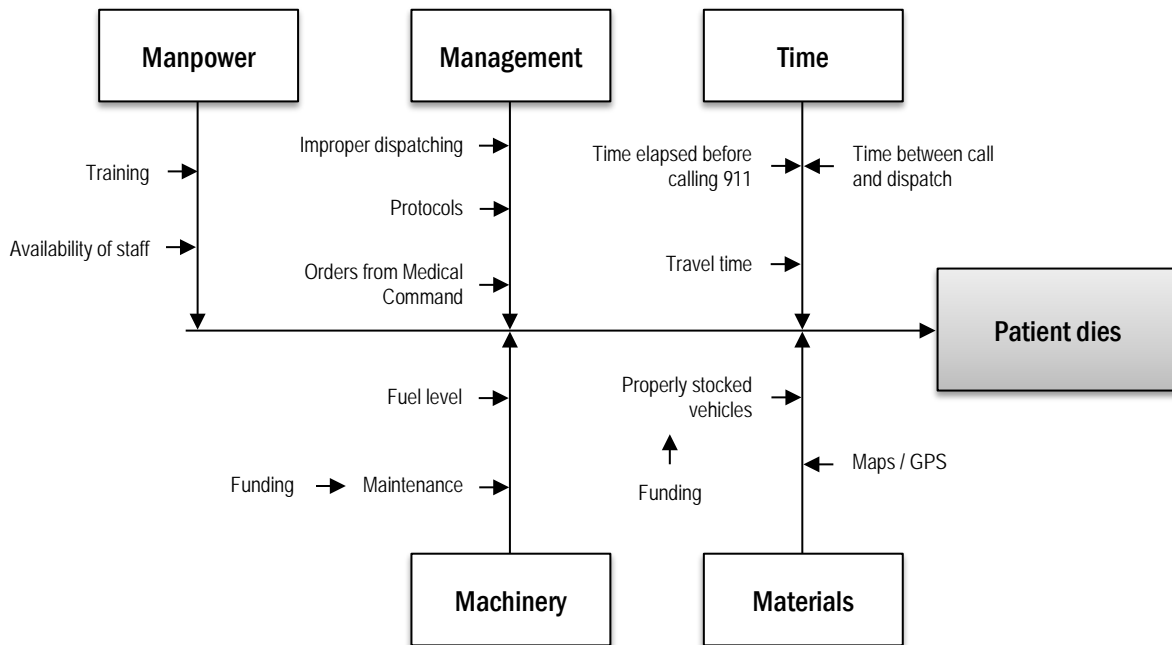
Manpower

Management

Time

Training

Availability of staff

Improper dispatching

Protocols

Orders from Medical Command

Time elapsed before calling 911

Time between call and dispatch

Travel time

Patient dies

Fuel level

Funding

Maintenance

Properly stocked vehicles

Funding

Maps / GPS

Machinery

Materials